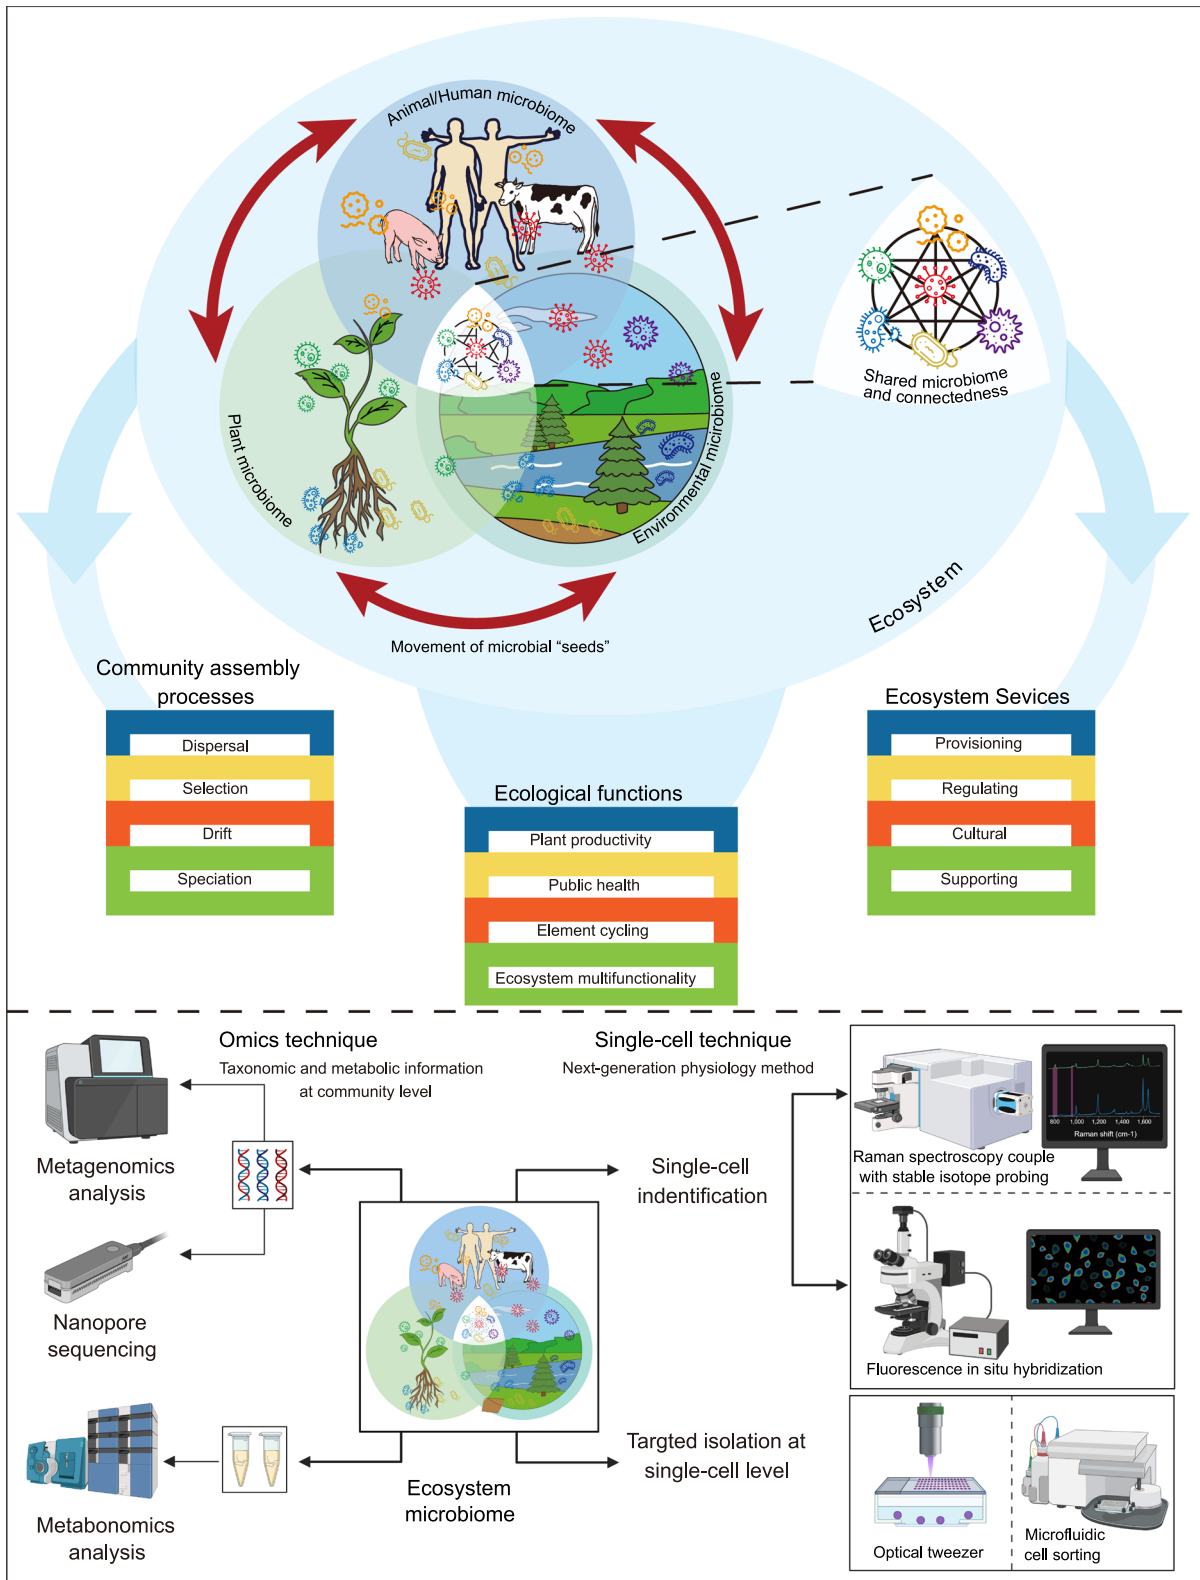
Animal/Human microbiome

Plant microbiome

Environmental microbiome

Shared microbiome and connectedness

Ecosystem

Movement of microbial “seeds”

Community assembly processes

Dispersal

Selection

Drift

Speciation

Ecological functions

Plant productivity

Public health

Element cycling

Ecosystem multifunctionality

Ecosystem Sevices

Provisioning

Regulating

Cultural

Supporting

Omics technique

Taxonomic and metabolic information at community level

Single-cell technique

Next-generation physiology method

Metagenomics analysis

Nanopore sequencing

Metabonomics analysis

Single-cell indentification

Targted isolation at single-cell level

Ecosystem microbiome

800 1,000 1,200 1,400 1,600

Raman shift (cm-1)

Raman spectroscopy couple with stable isotope probing

Fluorescence in situ hybridization

Optical tweezer

Microfluidic cell sorting